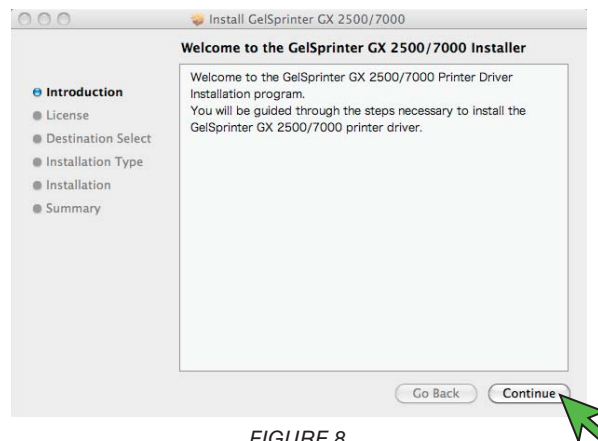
Install GelSprinter GX 2500/7000

Welcome to the GelSprinter GX 2500/7000 Installer

Introduction
License
Destination Select
Installation Type
Installation
Summary

Welcome to the GelSprinter GX 2500/7000 Printer Driver Installation program.
You will be guided through the steps necessary to install the GelSprinter GX 2500/7000 printer driver.

Go Back
Continue

FIGURE 8